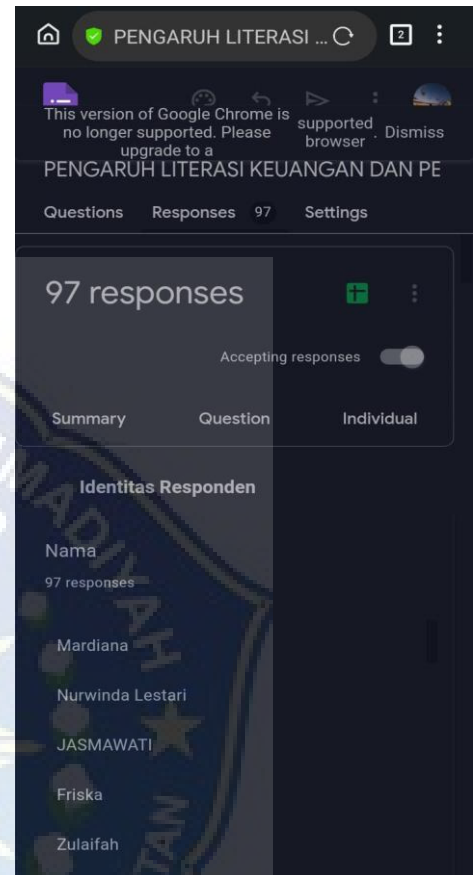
PENGARUH LITERASI ...

2

This version of Google Chrome is no longer supported. Please upgrade to a supported browser. Dismiss

PENGARUH LITERASI KEUANGAN DAN PE

Questions Responses 97 Settings

97 responses

Accepting responses

Summary Question Individual

Identitas Responden

Nama
97 responses

Mardiana

Nurwinda Lestari

JASMAWATI

Friska

Zulaifah